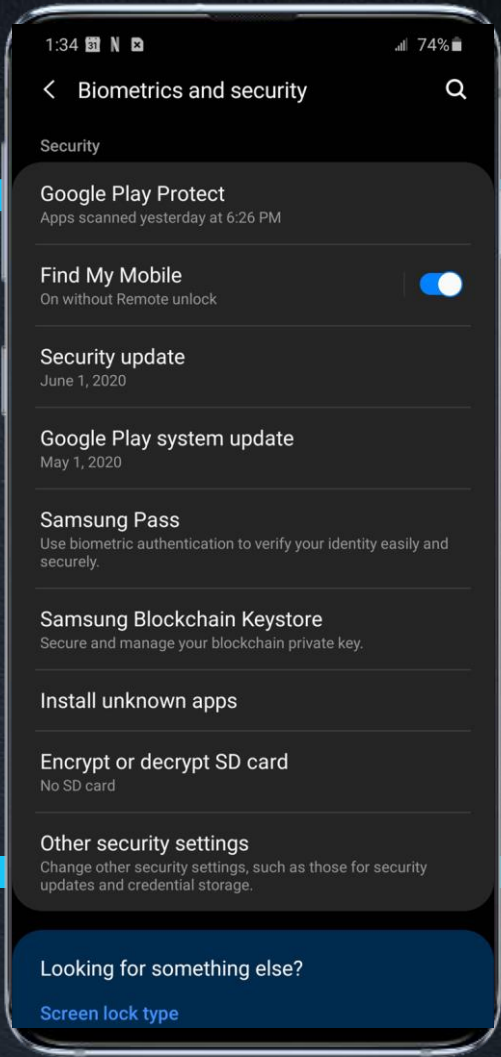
1:34 31 N

74%

Biometrics and security

Security

Google Play Protect
Apps scanned yesterday at 6:26 PM

Find My Mobile
On without Remote unlock

Security update
June 1, 2020

Google Play system update
May 1, 2020

Samsung Pass
Use biometric authentication to verify your identity easily and securely.

Samsung Blockchain Keystore
Secure and manage your blockchain private key.

Install unknown apps

Encrypt or decrypt SD card
No SD card

Other security settings
Change other security settings, such as those for security updates and credential storage.

Looking for something else?

Screen lock type